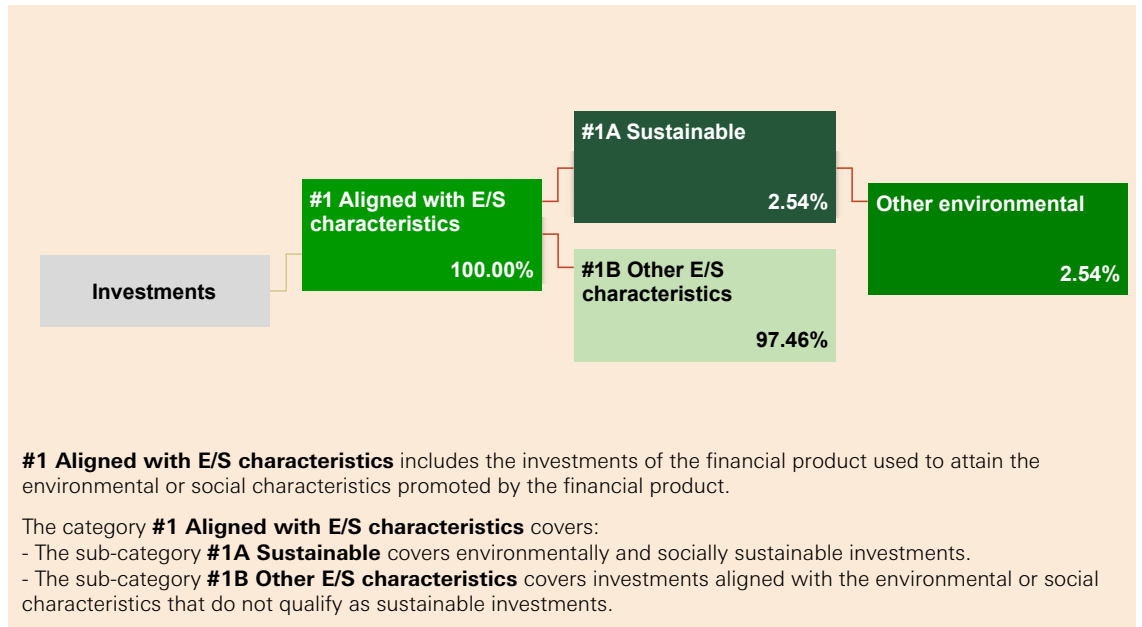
Investments

#1 Aligned with E/S characteristics
100.00%

#1A Sustainable
2.54%

#1B Other E/S characteristics
97.46%

Other environmental
2.54%

**#1 Aligned with E/S characteristics** includes the investments of the financial product used to attain the environmental or social characteristics promoted by the financial product.

The category **#1 Aligned with E/S characteristics** covers:
- The sub-category **#1A Sustainable** covers environmentally and socially sustainable investments.
- The sub-category **#1B Other E/S characteristics** covers investments aligned with the environmental or social characteristics that do not qualify as sustainable investments.